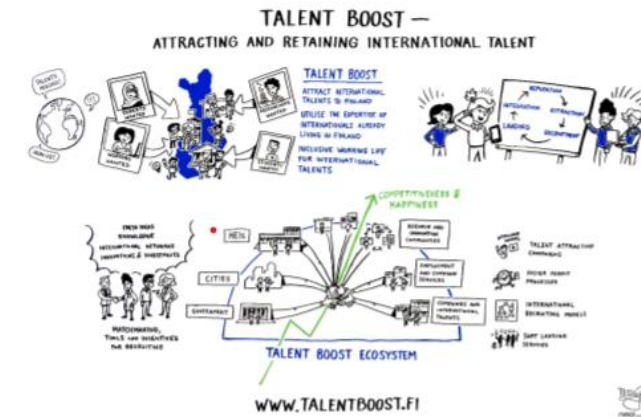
TALENT BOOST —
ATTRACTING AND RETAINING INTERNATIONAL TALENT

TALENTS WANTED!

WANTED

WANTED

WANTED

WANTED

TALENT BOOST

ATTRACT INTERNATIONAL TALENTS TO FINLAND

UTILISE THE EXPERTISE OF INTERNATIONALS ALREADY LIVING IN FINLAND

INCLUSIVE WORKING LIFE FOR INTERNATIONAL TALENTS

REPUTATION

INTEGRATION

ATTRACTION

LANDING

RECRUITMENT

COMPETITIVENESS & HAPPINESS

FRESH IDEAS
KNOWLEDGE
INTERNATIONAL NETWORKS
INNOVATIONS & INVESTMENTS

MATCHMAKING, TOOLS AND INCENTIVES FOR RECRUITING

HEIs

CITIES

GOVERNMENT

RESEARCH AND INNOVATION COMMUNITIES

EMPLOYMENT AND COMPANY SERVICES

COMPANIES AND INTERNATIONAL TALENTS

TALENT BOOST ECOSYSTEM

TALENT ATTRACTION CAMPAIGNS

FASTER PERMIT PROCESSES

INTERNATIONAL RECRUITING MODELS

SOFT LANDING SERVICES

WWW.TALENTBOOST.FI